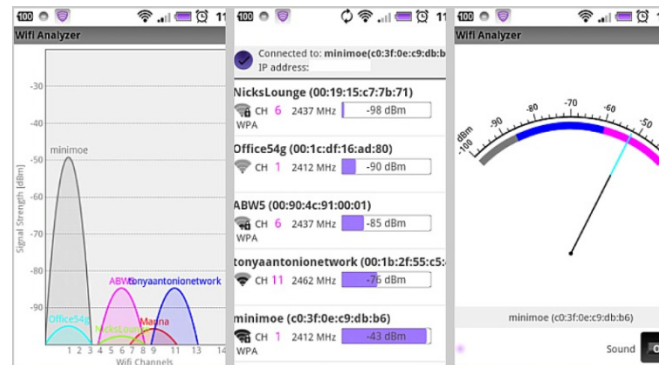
100 11 Wifi Analyzer -30 -40 -50 -60 -70 -80 -90 Signal Strength [dBm] minimoe ABW5 tonyaantonionetwork Office54g NicksLounge Maona 1 2 3 4 5 6 7 8 9 10 11 12 13 14 Wifi Channels

100 11 Connected to: minimoe(c0:3f:0e:c9:db:b IP address:

NicksLounge (00:19:15:c7:7b:71) CH 6 2437 MHz -98 dBm WPA

Office54g (00:1c:df:16:ad:80) CH 1 2412 MHz -90 dBm

ABW5 (00:90:4c:91:00:01) CH 6 2437 MHz -85 dBm WPA

tonyaantonionetwork (00:1b:2f:55:c5: CH 11 2462 MHz -76 dBm WPA

minimoe (c0:3f:0e:c9:db:b6) CH 1 2412 MHz -43 dBm WPA

100 11 Wifi Analyzer dBm -100 -90 -80 -70 -60 -50

minimoe (c0:3f:0e:c9:db:b6)

Sound